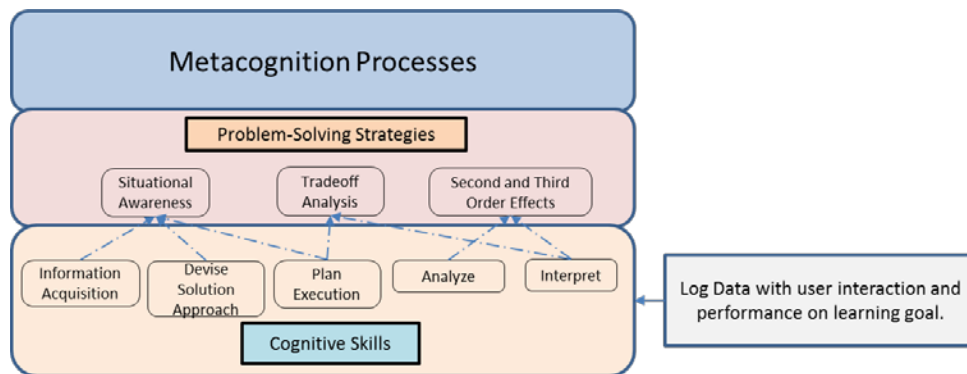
Metacognition Processes

Problem-Solving Strategies

Situational Awareness

Tradeoff Analysis

Second and Third Order Effects

Information Acquisition

Devise Solution Approach

Plan Execution

Analyze

Interpret

Cognitive Skills

Log Data with user interaction and performance on learning goal.